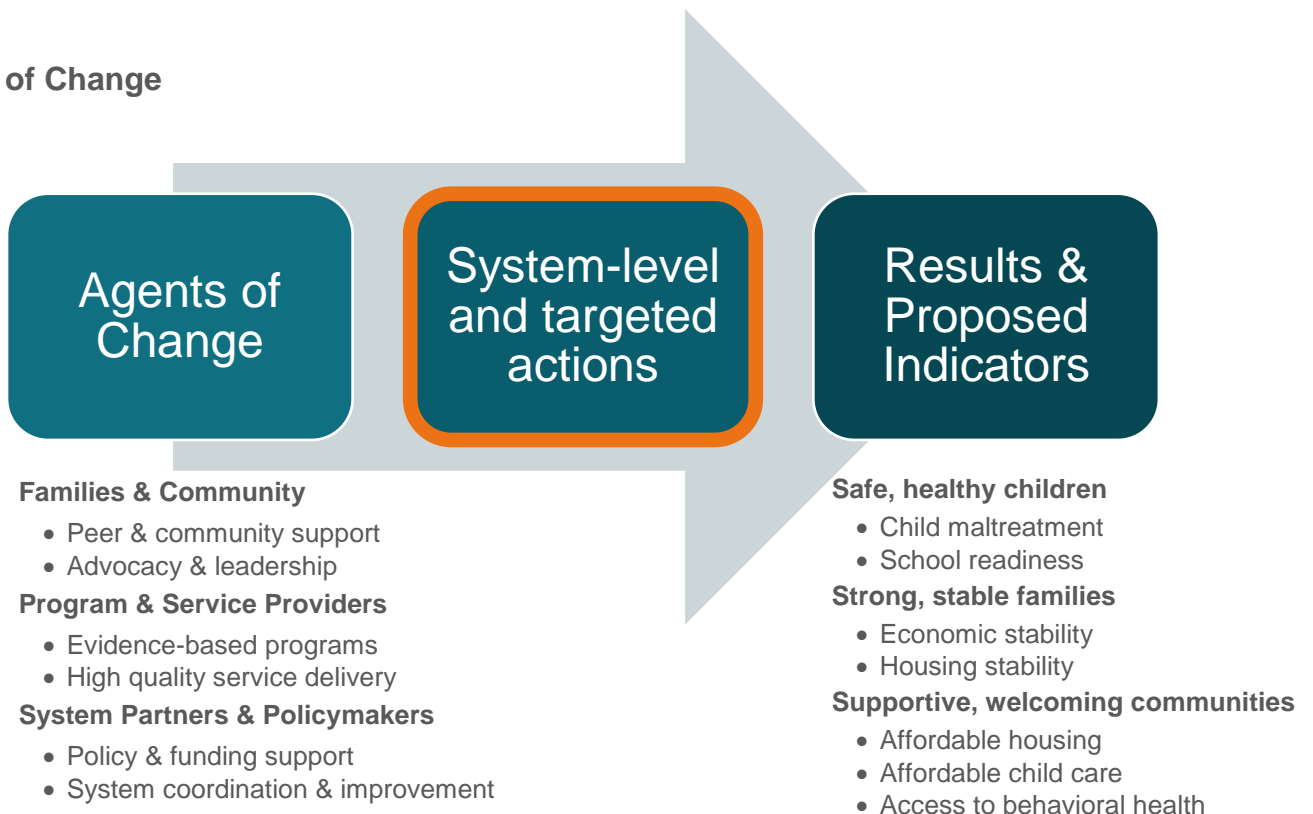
of Change

Agents of Change

System-level and targeted actions

Results & Proposed Indicators

**Families & Community**
- Peer & community support
- Advocacy & leadership

**Program & Service Providers**
- Evidence-based programs
- High quality service delivery

**System Partners & Policymakers**
- Policy & funding support
- System coordination & improvement

**Safe, healthy children**
- Child maltreatment
- School readiness

**Strong, stable families**
- Economic stability
- Housing stability

**Supportive, welcoming communities**
- Affordable housing
- Affordable child care
- Access to behavioral health